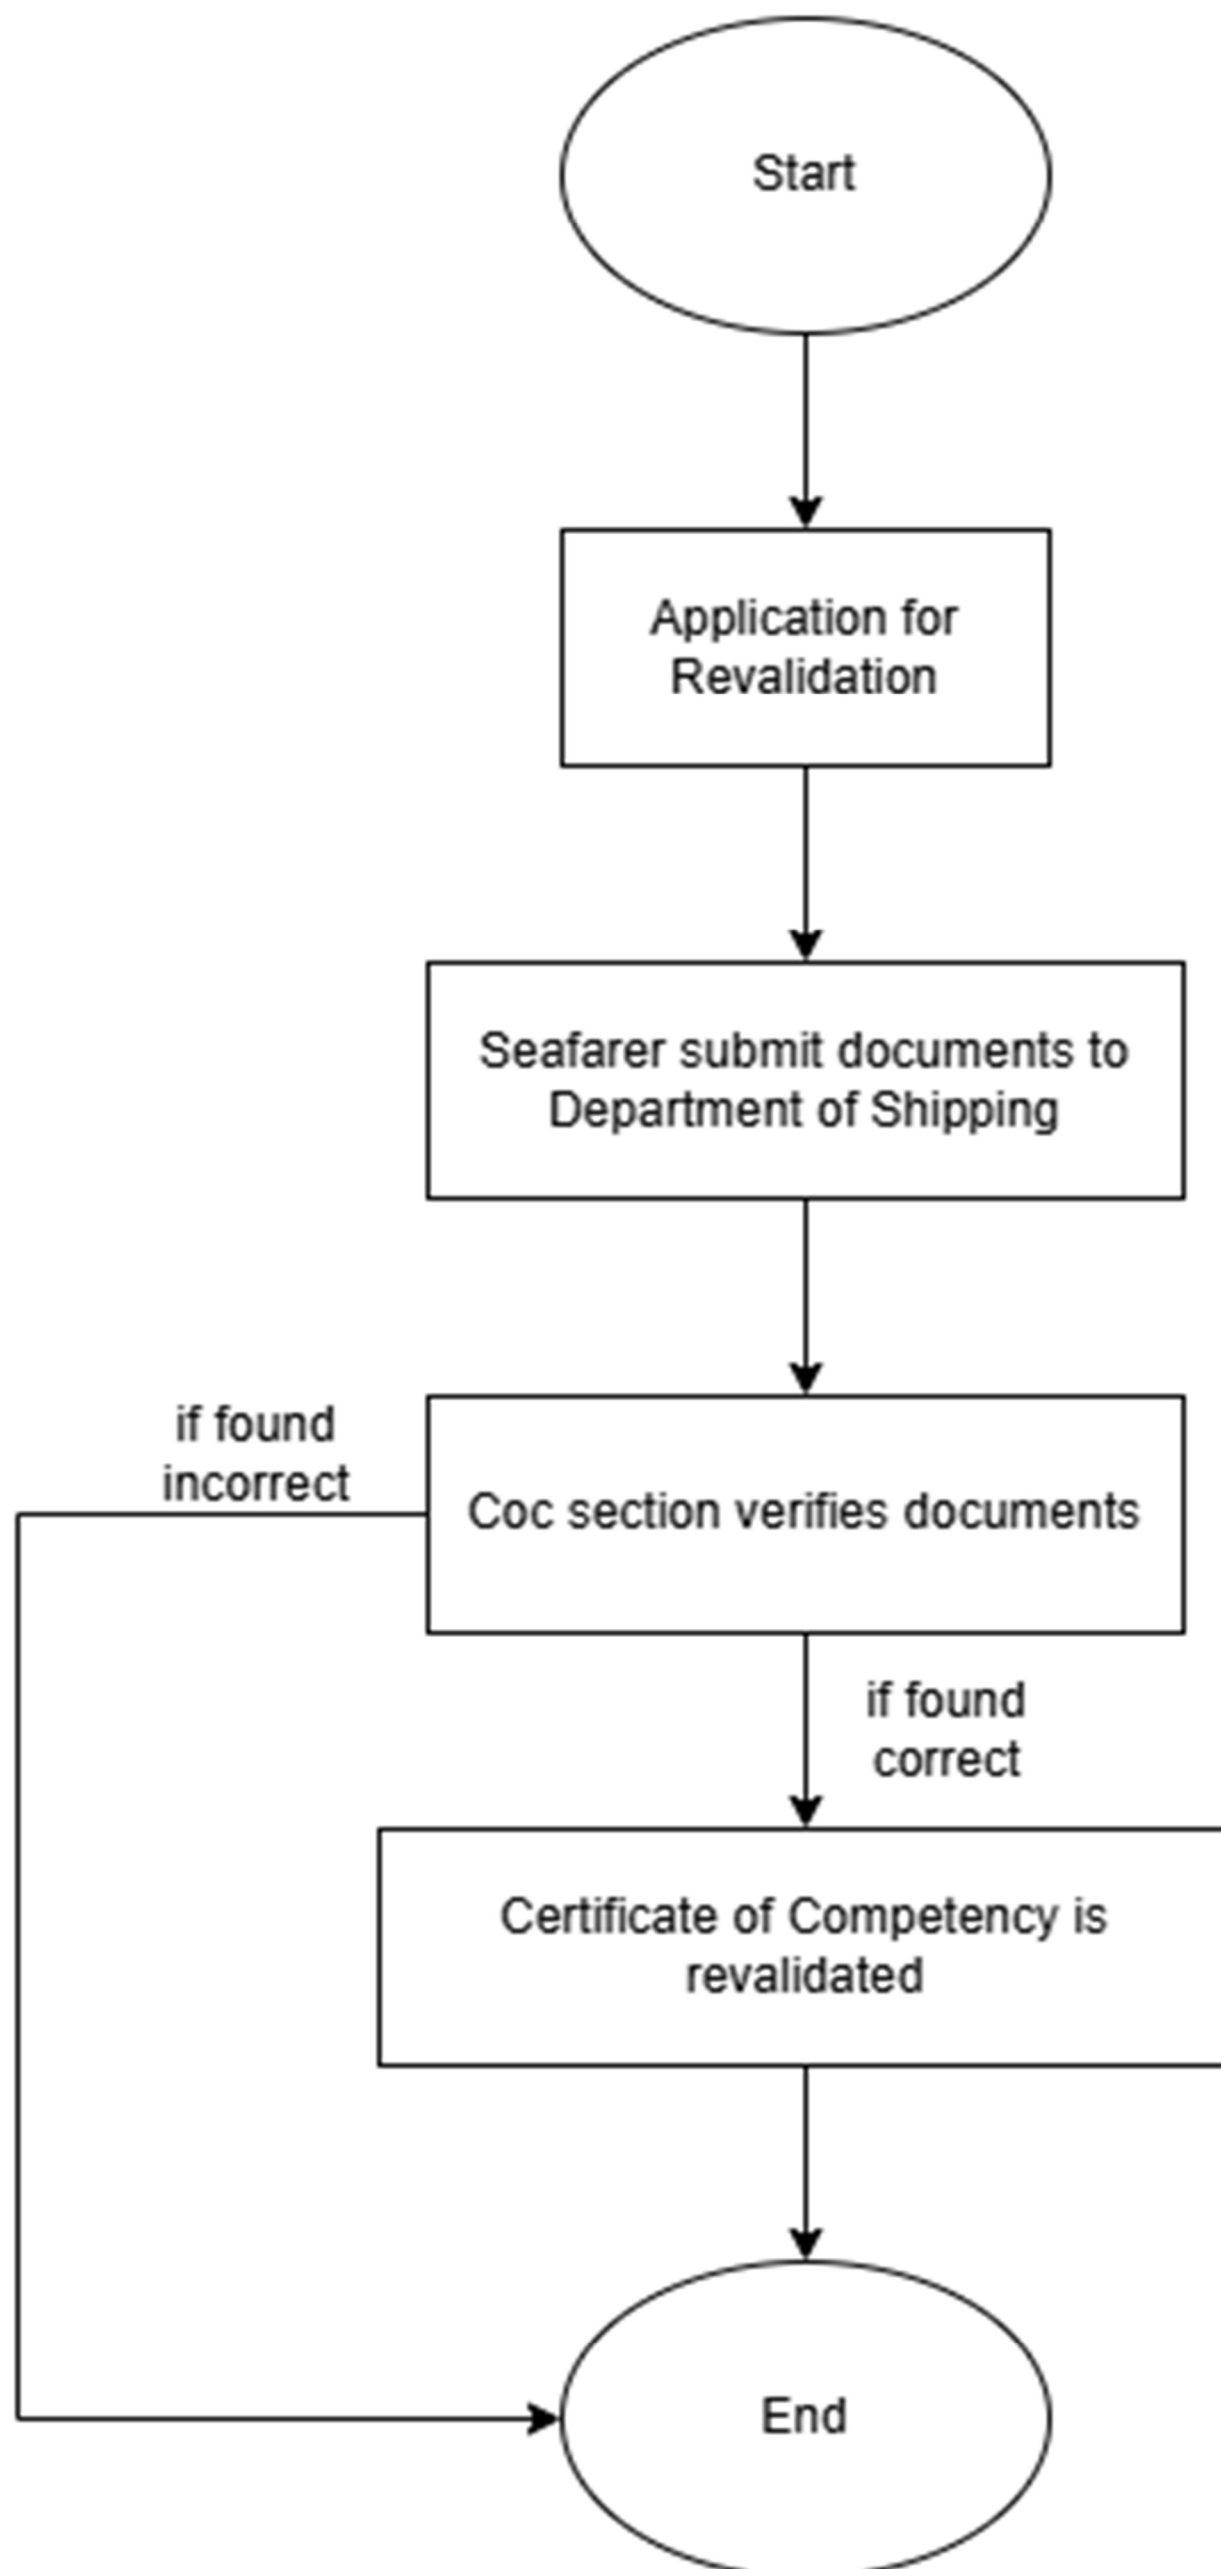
Start

Application for Revalidation

Seafarer submit documents to Department of Shipping

if found incorrect

Coc section verifies documents

if found correct

Certificate of Competency is revalidated

End